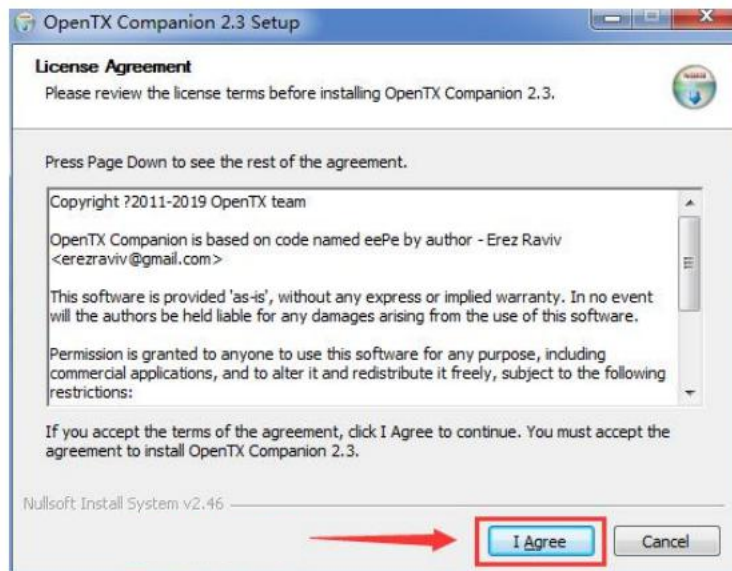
OpenTX Companion 2.3 Setup

License Agreement
Please review the license terms before installing OpenTX Companion 2.3.

Press Page Down to see the rest of the agreement.

Copyright ?2011-2019 OpenTX team

OpenTX Companion is based on code named eePe by author - Erez Raviv <erezraviv@gmail.com>

This software is provided 'as-is', without any express or implied warranty. In no event will the authors be held liable for any damages arising from the use of this software.

Permission is granted to anyone to use this software for any purpose, including commercial applications, and to alter it and redistribute it freely, subject to the following restrictions:

If you accept the terms of the agreement, click I Agree to continue. You must accept the agreement to install OpenTX Companion 2.3.

Nullsoft Install System v2.46

I Agree

Cancel